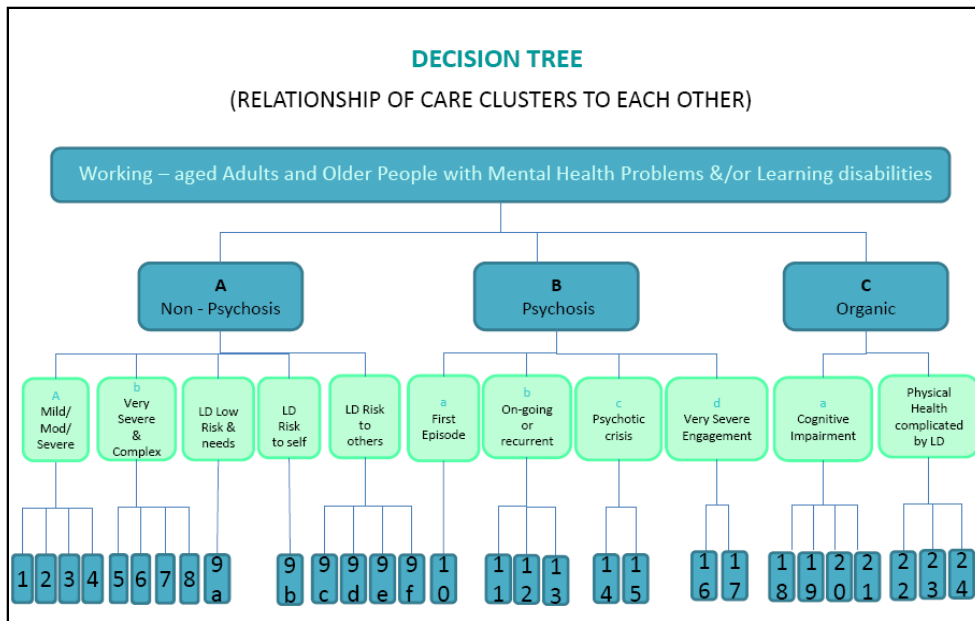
DECISION TREE

(RELATIONSHIP OF CARE CLUSTERS TO EACH OTHER)

Working – aged Adults and Older People with Mental Health Problems &/or Learning disabilities

A
Non - Psychosis

B
Psychosis

C
Organic

A
Mild/ Mod/ Severe

b
Very Severe & Complex

LD Low Risk & needs

LD Risk to self

LD Risk to others

a
First Episode

b
On-going or recurrent

c
Psychotic crisis

d
Very Severe Engagement

a
Cognitive Impairment

Physical Health complicated by LD

1 2 3 4 5 6 7 8 9a 9b 9c 9d 9e 9f 10 11 12 13 14 15 16 17 18 19 20 21 22 23 24